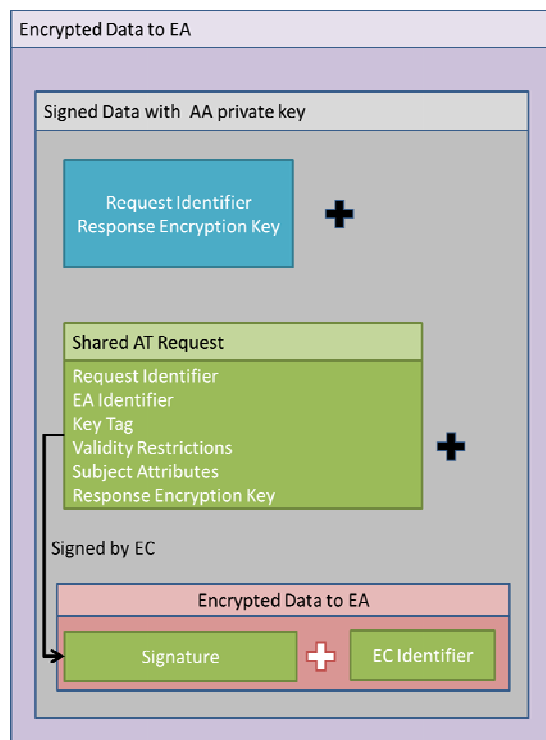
Encrypted Data to EA

Signed Data with AA private key

Request Identifier
Response Encryption Key

Shared AT Request

Request Identifier
EA Identifier
Key Tag
Validity Restrictions
Subject Attributes
Response Encryption Key

Signed by EC

Encrypted Data to EA

Signature

EC Identifier